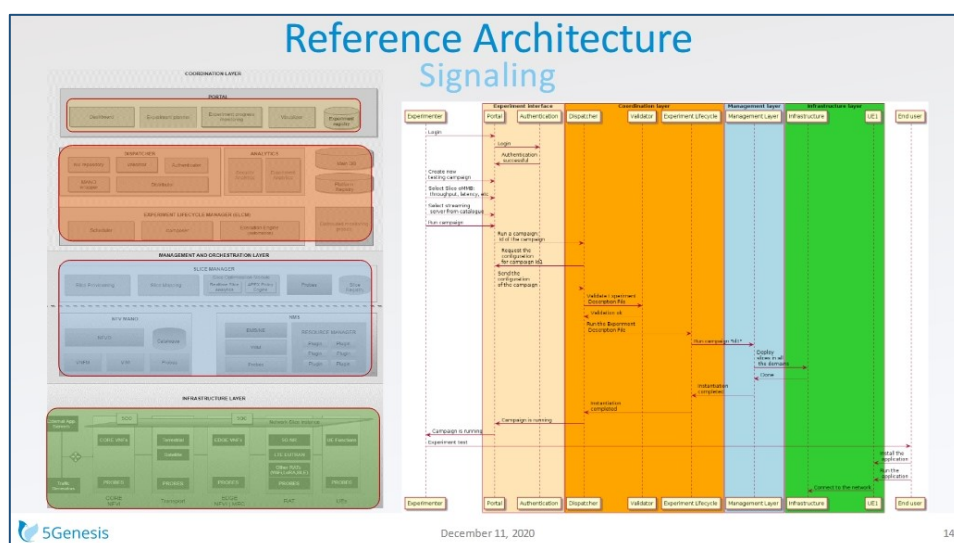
Reference Architecture
Signaling

COORDINATION LAYER
PORTAL
Dashboard
Experiment planner
Experiment progress monitoring
Visualizer
Experiment register

DISPATCHER
Slice Repository
Validator
Authentication
Scheduler
ANALYTICS

EXPERIMENT LIFECYCLE MANAGER (ELCM)
Scheduler
Composer

MANAGEMENT AND ORCHESTRATION LAYER
SLICE MANAGER
Slice Provisioning
Slice Monitoring
Probes

NFV MANO
Database
NMS
ENDGIAIA
RESOURCE MANAGER
Plugin
Plugin
Plugin
Plugin
Plugin
Plugin

INFRASTRUCTURE LAYER
SDN
SDN
CORE VNFs
Controller
EDGE VNFs
5G NR
LTE EUTRAN
PROBES
PROBES
PROBES
PROBES
PROBES
CORE
Transport
EDGE
RAT
UEs

| Experimenter | Experiment Interface | | Coordination Layer | | | Management Layer | Infrastructure layer | | End user |
|---|---|---|---|---|---|---|---|---|---|
| Experimenter | Portal | Authentication | Dispatcher | Validator | Experiment Lifecycle | Management Layer | Infrastructure | UE1 | End user |

Login
Login
Authentication successful
Create new testing campaign
Select Slice eMMB: throughput, latency, etc
Select streaming server from catalogue
Run campaign
Run a campaign: id of the campaign
Request the configuration for campaign id
Send the configuration of the campaign
Validate Experiment Description File
Validation ok
Run the Experiment Description File
Run campaign %ID%
Deploy slices in all the domains
Done
Instantiation completed
Instantiation completed
Campaign is running
Campaign is running
Experiment test
Install the application
Run the application
Connect to the network

Experimenter | Portal | Authentication | Dispatcher | Validator | Experiment Lifecycle | Management Layer | Infrastructure | UE1 | End user

5Genesis
December 11, 2020
14